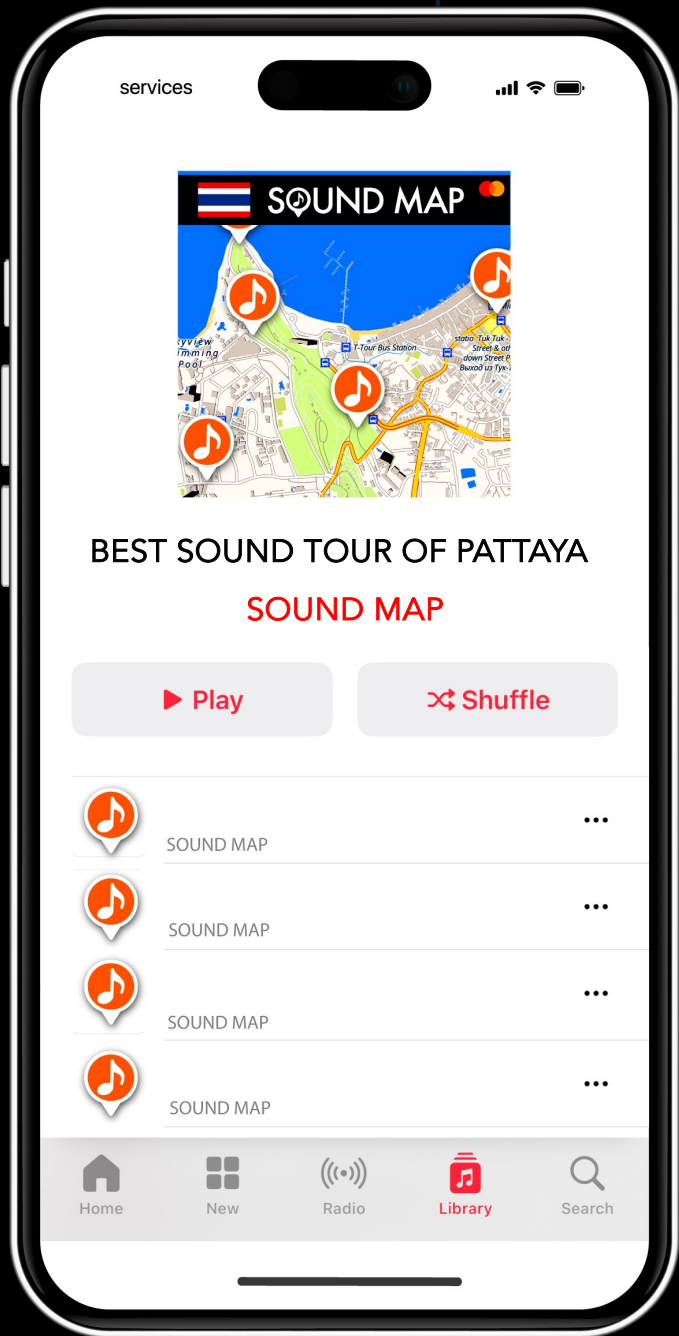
services

SOUND MAP

kyview
imming
Pool

T-Tour Bus Station

statio Tuk Tuk
Street & oth
down Street P
Выход из Тук-

BEST SOUND TOUR OF PATTAYA

SOUND MAP

Play

Shuffle

SOUND MAP
...

SOUND MAP
...

SOUND MAP
...

SOUND MAP
...

Home
New
Radio
Library
Search